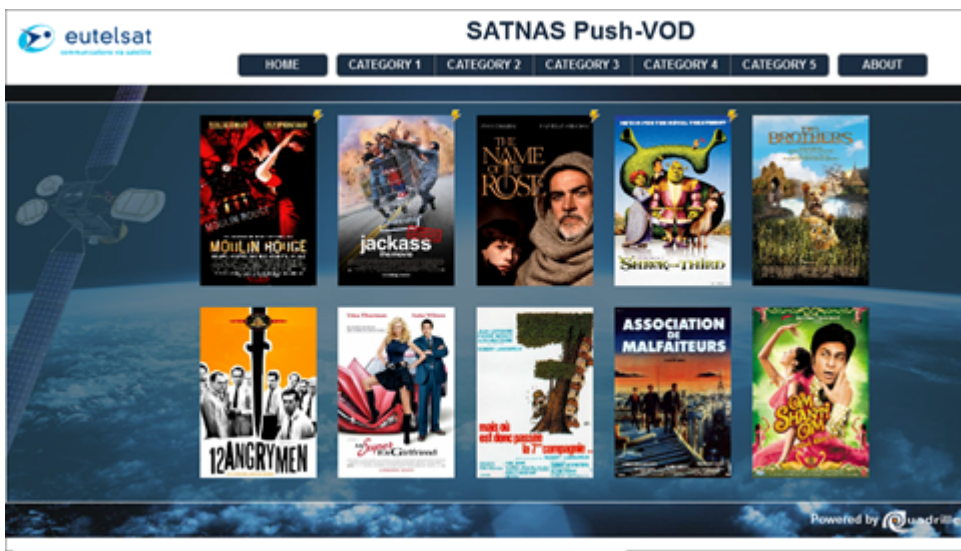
eutelsat
communications via satellite

SATNAS Push-VOD

HOME | CATEGORY 1 | CATEGORY 2 | CATEGORY 3 | CATEGORY 4 | CATEGORY 5 | ABOUT

MOULIN ROUGE

jackass the movie

THE NAME OF THE ROSE

SHREK THE THIRD

THE BROTHERS

12 ANGRY MEN

My Super Ex-Girlfriend

mais où est donc passée la 7e compagnie

ASSOCIATION DE MALFAITEURS

OM SHANTI OM

Powered by Quadrille